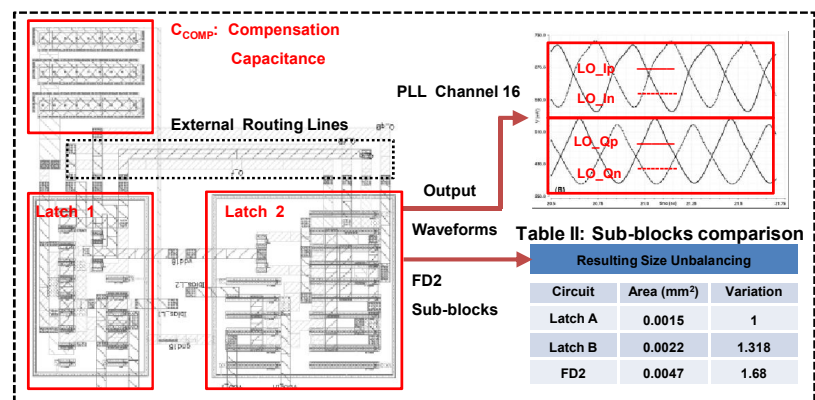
$C_{COMP}$: Compensation Capacitance

External Routing Lines

Latch 1

Latch 2

PLL Channel 16

LO_Ip
LO_In
LO_Qp
LO_Qn

Output Waveforms

FD2 Sub-blocks

Table II: Sub-blocks comparison

Resulting Size Unbalancing

| Circuit | Area (mm$^2$) | Variation |
|---|---|---|
| Latch A | 0.0015 | 1 |
| Latch B | 0.0022 | 1.318 |
| FD2 | 0.0047 | 1.68 |